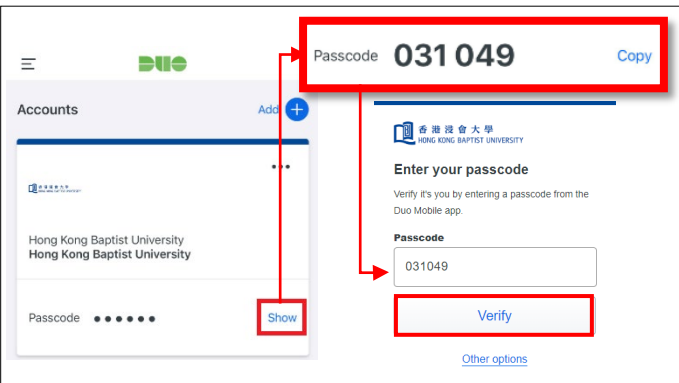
DUO

Accounts

Add +

•••

香港浸會大學 HONG KONG BAPTIST UNIVERSITY

Hong Kong Baptist University
Hong Kong Baptist University

Passcode ••••••

Show

Passcode 031 049 Copy

香港浸會大學 HONG KONG BAPTIST UNIVERSITY

Enter your passcode

Verify it's you by entering a passcode from the Duo Mobile app.

Passcode

031049

Verify

Other options